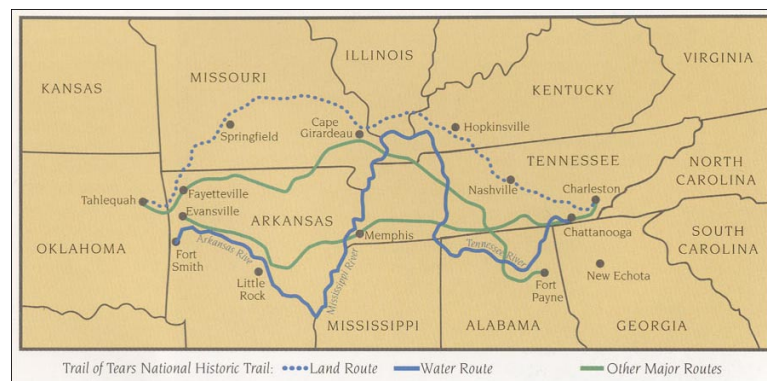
KANSAS
MISSOURI
ILLINOIS
KENTUCKY
VIRGINIA
Springfield
Cape Girardeau
Hopkinsville
TENNESSEE
NORTH CAROLINA
Tahlequah
Fayetteville
Nashville
Charleston
Evansville
ARKANSAS
OKLAHOMA
Memphis
Chattanooga
SOUTH CAROLINA
Fort Smith
Arkansas River
Tennessee River
Little Rock
Mississippi River
New Echota
Fort Payne
MISSISSIPPI
ALABAMA
GEORGIA

Trail of Tears National Historic Trail: Land Route Water Route Other Major Routes